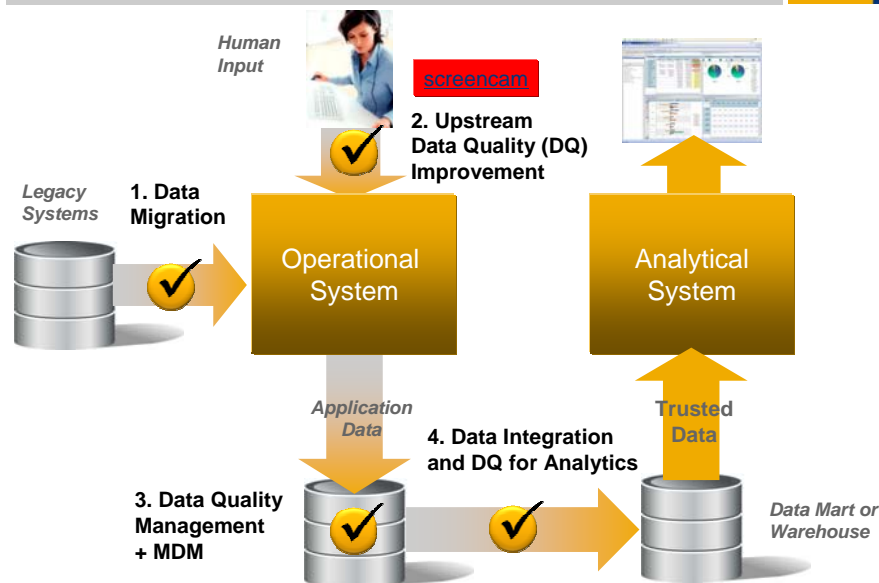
Human Input

screencam

2. Upstream Data Quality (DQ) Improvement

Legacy Systems

1. Data Migration

Operational System

Analytical System

Application Data

Trusted Data

4. Data Integration and DQ for Analytics

3. Data Quality Management + MDM

Data Mart or Warehouse